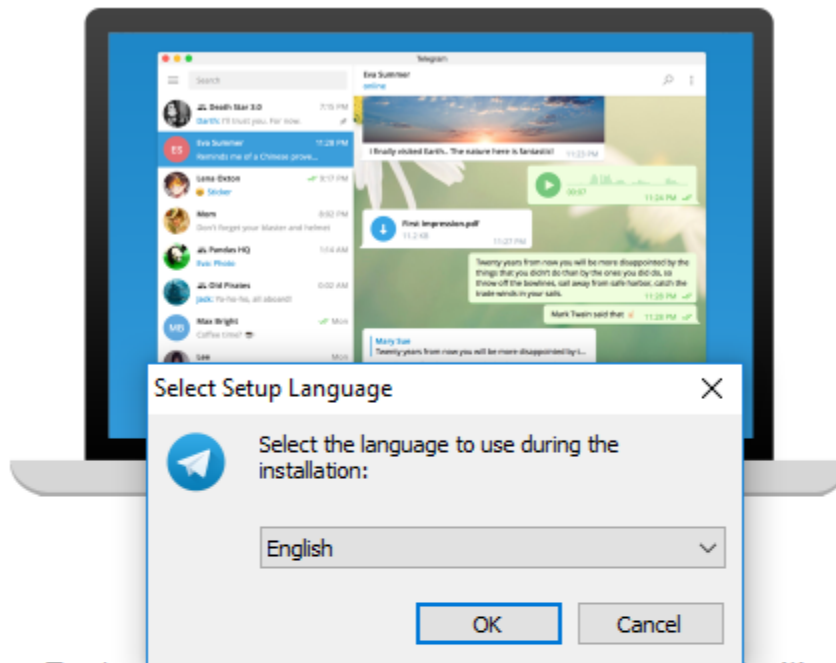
Telegram

Search

Death Star 3.0 7:15 PM
Darth: I'll trust you. For now.

ES Eva Summer 11:28 PM
Reminds me of a Chinese prove...

Lena Oxton 11:24 PM
Sticker

Mom 8:02 PM
Don't forget your blaster and helmet

Pandas HQ 1:04 AM
Eva: Photo

Old Pirates 0:02 AM
Jack: Yo-ho-ho, all aboard!

MB Max Bright Mon
Coffee time?

Lee

Eva Summer
online

I finally visited Earth.. The nature here is fantastic! 11:23 PM

00:07 11:24 PM

First Impression.pdf
11.2 KB 11:27 PM

Twenty years from now you will be more disappointed by the things that you didn't do than by the ones you did do, so throw off the bowlines, sail away from safe harbor, catch the trade winds in your sails. 11:28 PM

Mark Twain said that 11:28 PM

Mary Sue
Twenty years from now you will be more disappointed by t...

Select Setup Language

Select the language to use during the installation:

English

OK

Cancel